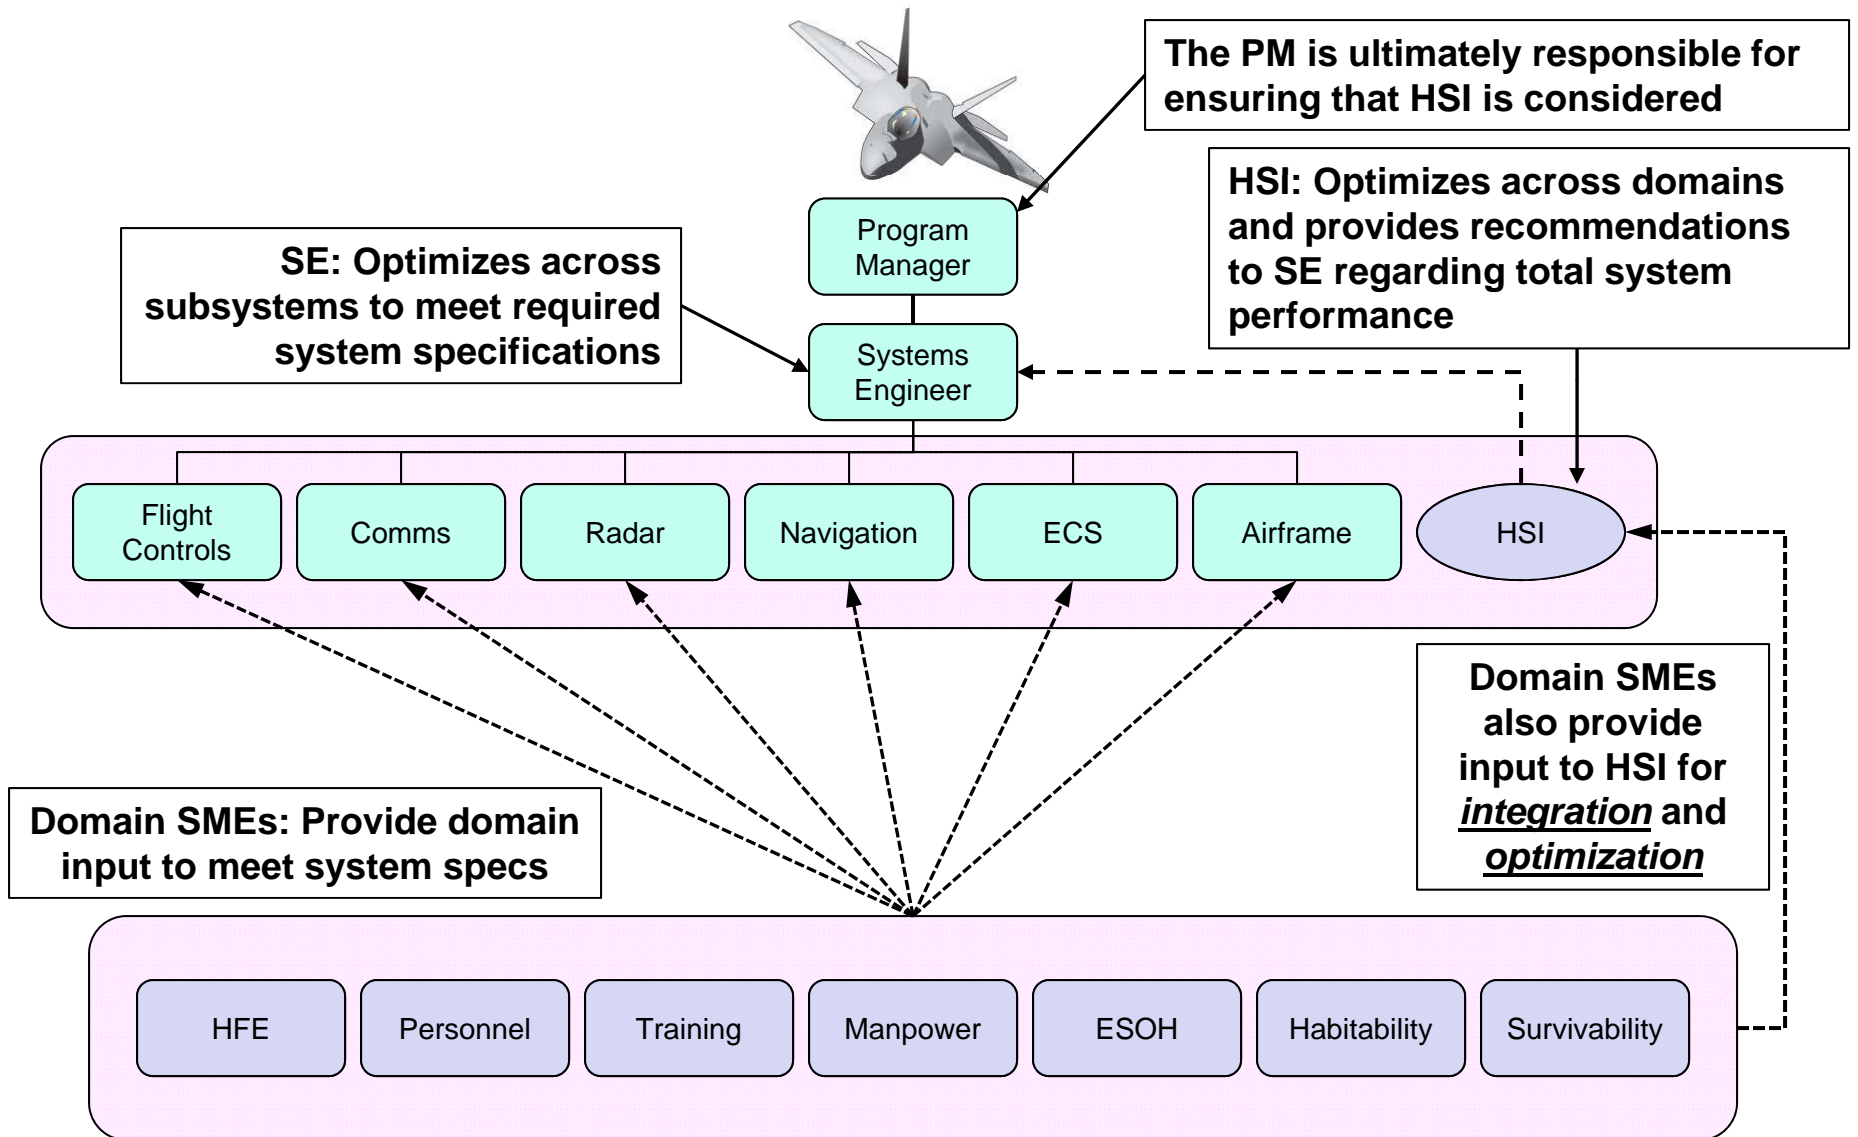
The PM is ultimately responsible for ensuring that HSI is considered

Program Manager

HSI: Optimizes across domains and provides recommendations to SE regarding total system performance

SE: Optimizes across subsystems to meet required system specifications

Systems Engineer

Flight Controls

Comms

Radar

Navigation

ECS

Airframe

HSI

Domain SMEs also provide input to HSI for ***integration*** and ***optimization***

Domain SMEs: Provide domain input to meet system specs

HFE

Personnel

Training

Manpower

ESOH

Habitability

Survivability